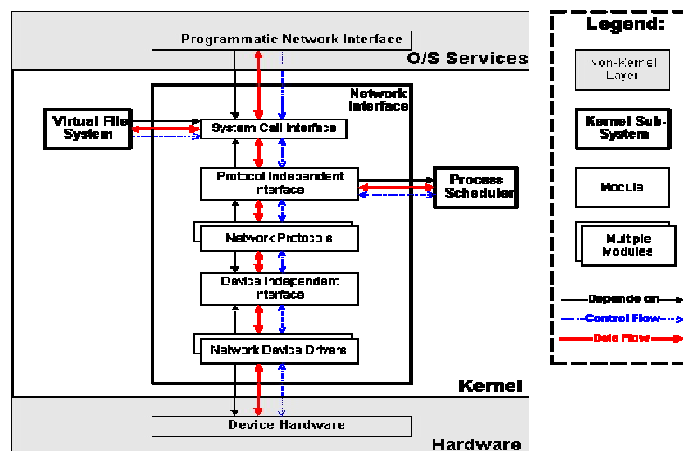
Programmatic Network Interface

O/S Services

Network Interface

Virtual File System

System Call Interface

Protocol Independent Interface

Process Scheduler

Network Protocols

Device Independent Interface

Network Device Drivers

Kernel

Device Hardware

Hardware

Legend:

Non-Kernel Layer

Kernel Sub-System

Module

Multiple Modules

Depends on

Control Flow

Data Flow